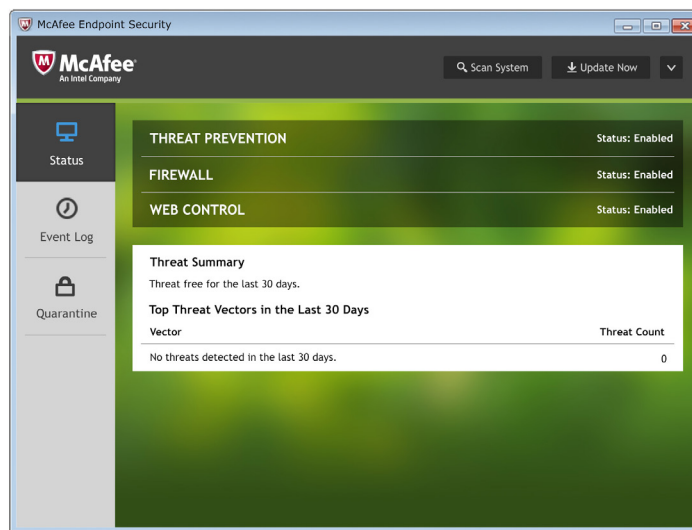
McAfee Endpoint Security

McAfee
An Intel Company

Scan System

Update Now

Status

Event Log

Quarantine

THREAT PREVENTION Status: Enabled

FIREWALL Status: Enabled

WEB CONTROL Status: Enabled

Threat Summary

Threat free for the last 30 days.

Top Threat Vectors in the Last 30 Days

| Vector | Threat Count |
|---|---|
| No threats detected in the last 30 days. | 0 |